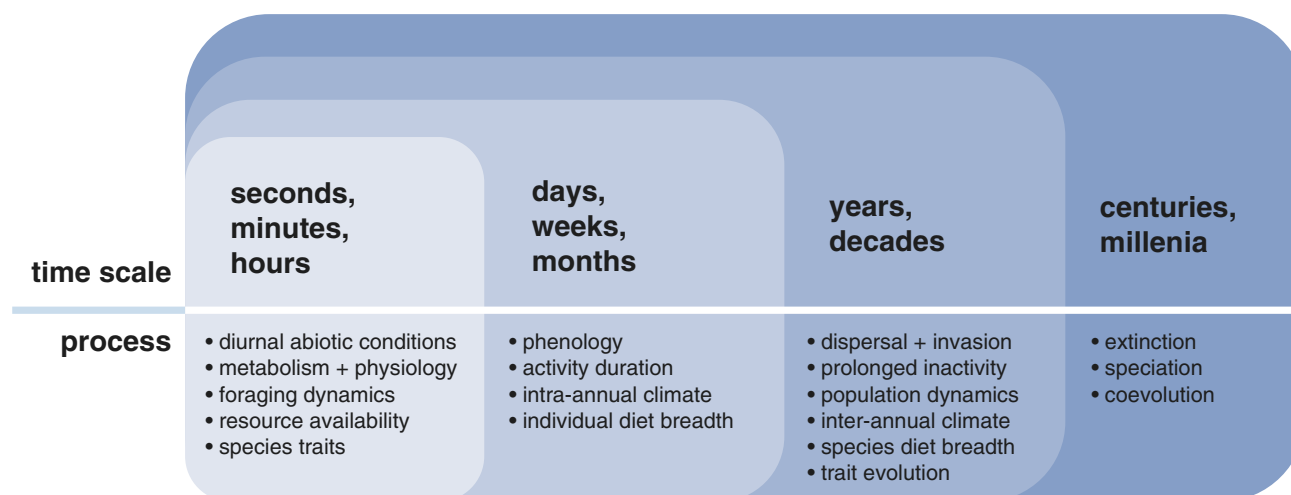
time scale

seconds, minutes, hours

days, weeks, months

years, decades

centuries, millenia

process

• diurnal abiotic conditions
• metabolism + physiology
• foraging dynamics
• resource availability
• species traits

• phenology
• activity duration
• intra-annual climate
• individual diet breadth

• dispersal + invasion
• prolonged inactivity
• population dynamics
• inter-annual climate
• species diet breadth
• trait evolution

• extinction
• speciation
• coevolution